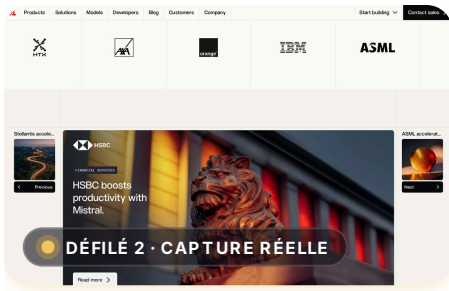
Products Solutions Models Developers Blog Customers Company

Start building Contact sales

HTX

AXA

orange

IBM

ASML

Stellantis accele...

Previous

HSBC

FINANCIAL SERVICES

HSBC boosts productivity with Mistral.

Read more

ASML accelerat...

Next

DÉFILÉ 2 · CAPTURE RÉELLE